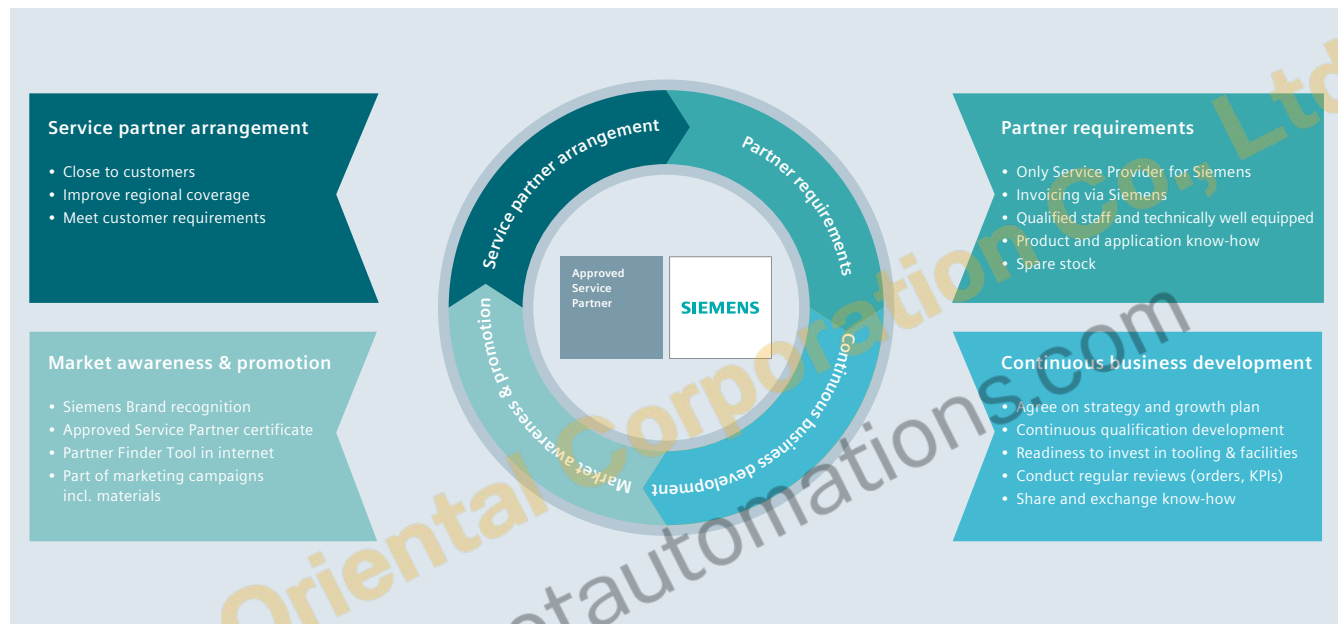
Service partner arrangement

• Close to customers
• Improve regional coverage
• Meet customer requirements

Market awareness & promotion

• Siemens Brand recognition
• Approved Service Partner certificate
• Partner Finder Tool in internet
• Part of marketing campaigns incl. materials

Service partner arrangement

Partner requirements

Continuous business development

Market awareness & promotion

Approved Service Partner

SIEMENS

Partner requirements

• Only Service Provider for Siemens
• Invoicing via Siemens
• Qualified staff and technically well equipped
• Product and application know-how
• Spare stock

Continuous business development

• Agree on strategy and growth plan
• Continuous qualification development
• Readiness to invest in tooling & facilities
• Conduct regular reviews (orders, KPIs)
• Share and exchange know-how

Oriental Corporation Co., Ltd

orientautomations.com